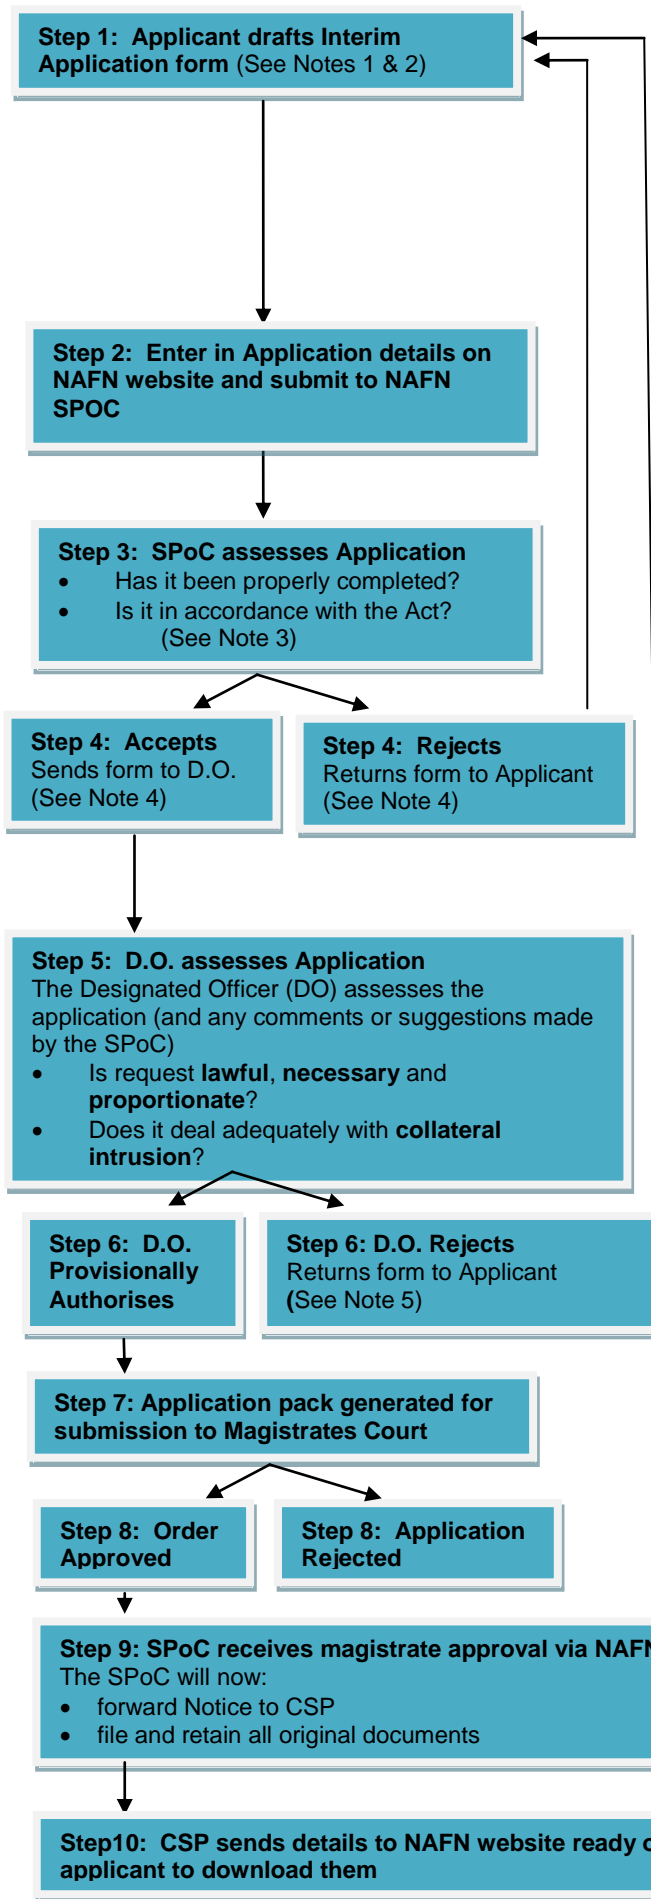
Step 1: Applicant drafts Interim Application form (See Notes 1 & 2)

Step 2: Enter in Application details on NAFN website and submit to NAFN SPOC

Step 3: SPoC assesses Application
• Has it been properly completed?
• Is it in accordance with the Act? (See Note 3)

Step 4: Accepts
Sends form to D.O. (See Note 4)

Step 4: Rejects
Returns form to Applicant (See Note 4)

Step 5: D.O. assesses Application
The Designated Officer (DO) assesses the application (and any comments or suggestions made by the SPoC)
• Is request **lawful**, **necessary** and **proportionate**?
• Does it deal adequately with **collateral intrusion**?

Step 6: D.O. Provisionally Authorises

Step 6: D.O. Rejects
Returns form to Applicant (See Note 5)

Step 7: Application pack generated for submission to Magistrates Court

Step 8: Order Approved

Step 8: Application Rejected

Step 9: SPoC receives magistrate approval via NAF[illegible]
The SPoC will now:
• forward Notice to CSP
• file and retain all original documents

Step10: CSP sends details to NAFN website ready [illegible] applicant to download them